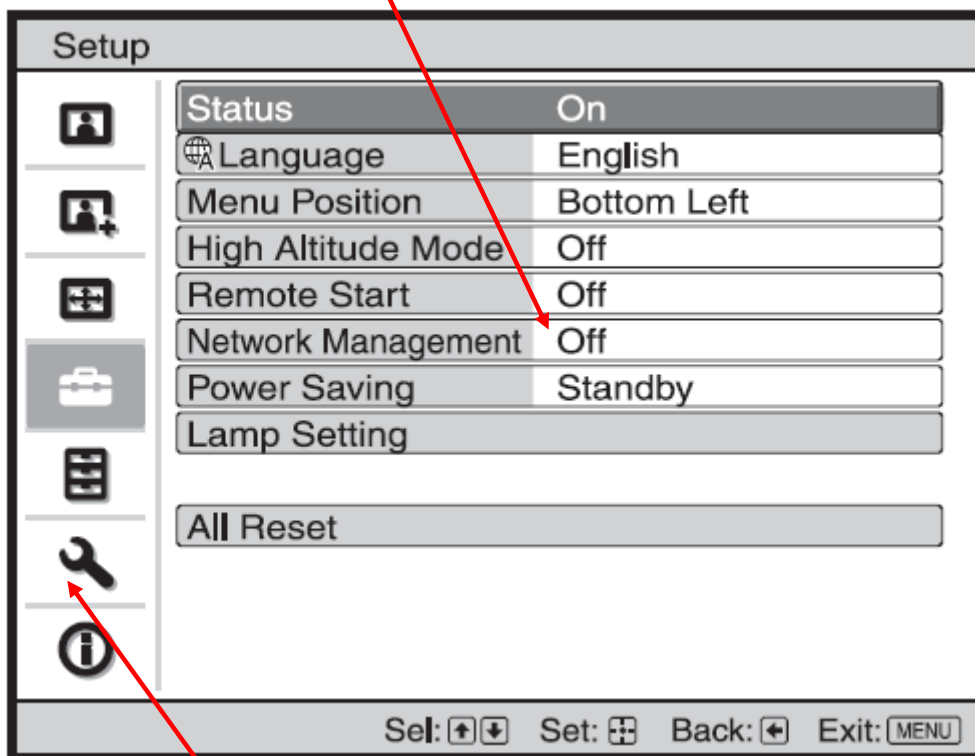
Setup

| | |
|---|---|
| Status | On |
| Language | English |
| Menu Position | Bottom Left |
| High Altitude Mode | Off |
| Remote Start | Off |
| Network Management | Off |
| Power Saving | Standby |
| Lamp Setting | |

All Reset

Sel: Set: Back: Exit: MENU